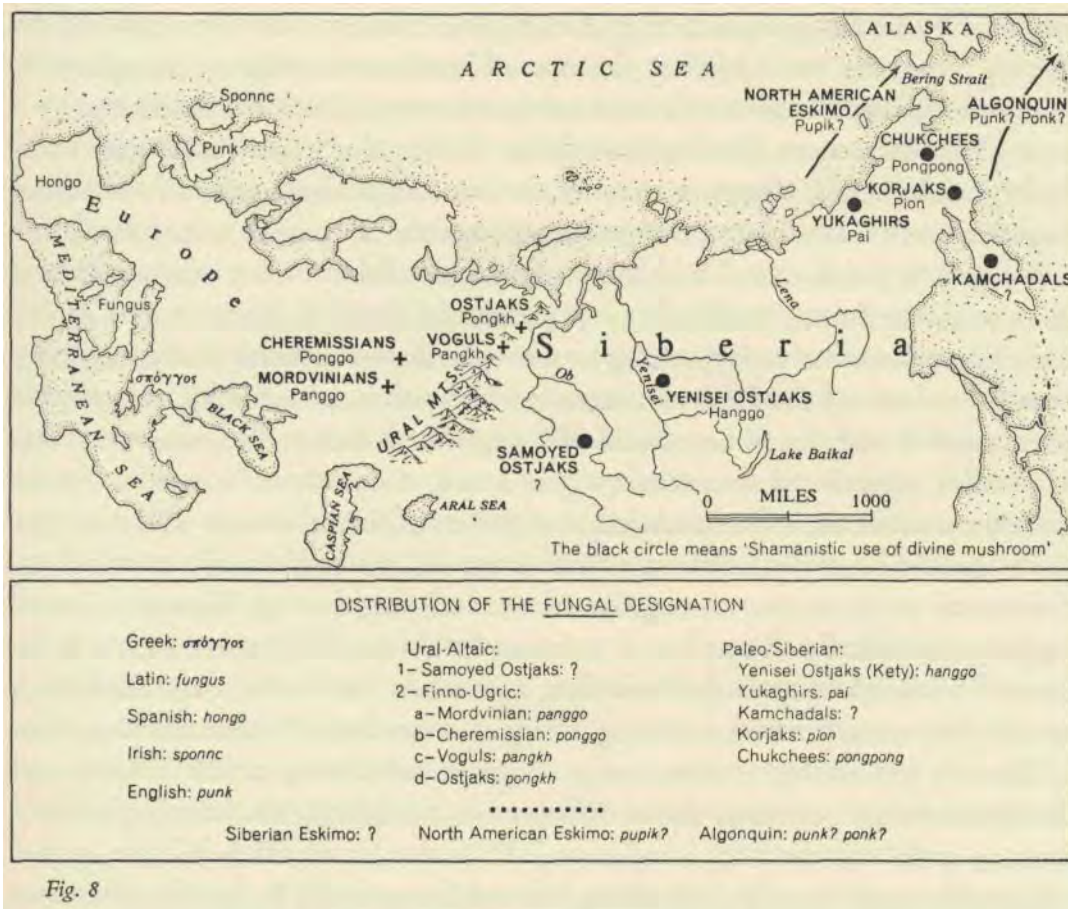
ALASKA
ARCTIC SEA
Bering Strait
NORTH AMERICAN ESKIMO
Pupik?
ALGONQUIN
Punk? Ponk?
Sponnc
Punk
CHUKCHEES
Pongpong
KORJAKS
Pion
YUKAGHIRS
Pai
Hongo
Europe
MEDITERRANEAN SEA
Fungus
KAMCHADALS
?
Lena
OSTJAKS
Pongkh
CHEREMISSIANS
Ponggo
VOGULS
Pangkh
Siberia
MORDVINIANS
Panggo
σπόγγος
BLACK SEA
URAL MTS.
Ob
Yenisei
YENISEI OSTJAKS
Hanggo
Lake Baikal
SAMOYED OSTJAKS
?
0 MILES 1000
CASPIAN SEA
ARAL SEA
The black circle means 'Shamanistic use of divine mushroom'

DISTRIBUTION OF THE FUNGAL DESIGNATION

Greek: σπόγγος
Latin: fungus
Spanish: hongo
Irish: sponnc
English: punk

Ural-Altaic:
1 – Samoyed Ostjaks: ?
2 – Finno-Ugric:
a – Mordvinian: panggo
b – Cheremissian: ponggo
c – Voguls: pangkh
d – Ostjaks: pongkh

Paleo-Siberian:
Yenisei Ostjaks (Kety): hanggo
Yukaghirs: paí
Kamchadals: ?
Korjaks: pion
Chukchees: pongpong

Siberian Eskimo: ? North American Eskimo: pupik? Algonquin: punk? ponk?

Fig. 8